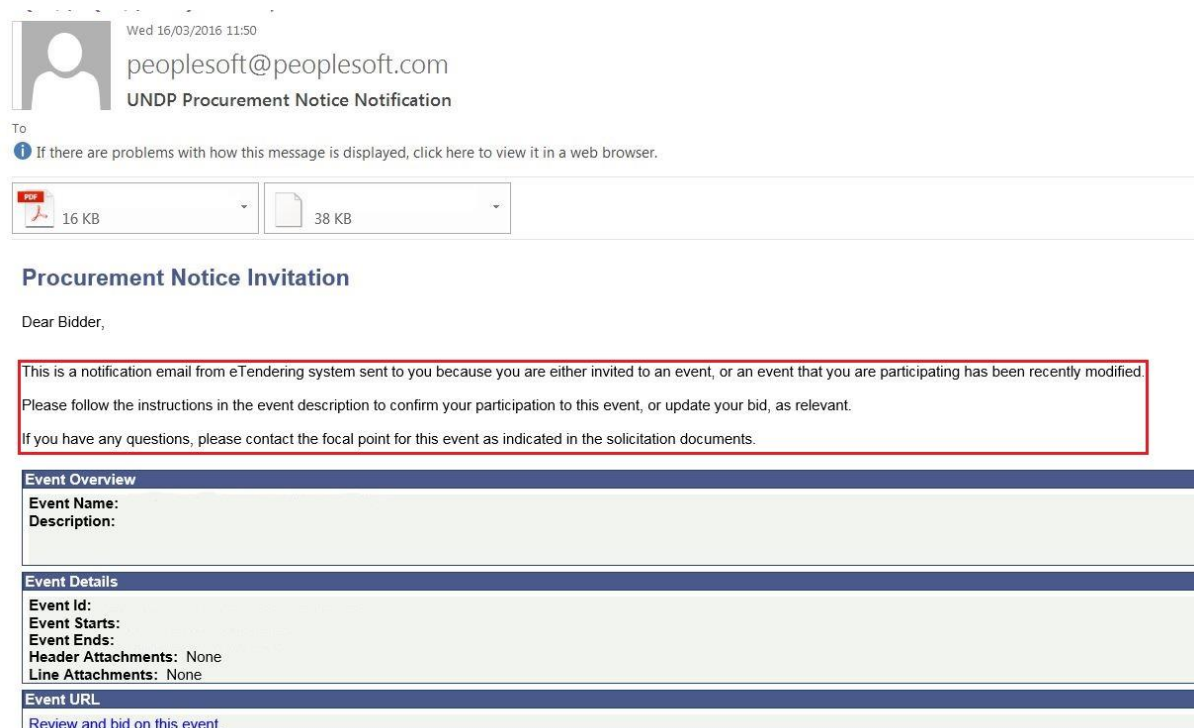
Wed 16/03/2016 11:50

peoplesoft@peoplesoft.com

UNDP Procurement Notice Notification

To

If there are problems with how this message is displayed, click here to view it in a web browser.

PDF 16 KB

38 KB

Procurement Notice Invitation

Dear Bidder,

This is a notification email from eTendering system sent to you because you are either invited to an event, or an event that you are participating has been recently modified.

Please follow the instructions in the event description to confirm your participation to this event, or update your bid, as relevant.

If you have any questions, please contact the focal point for this event as indicated in the solicitation documents.

Event Overview

Event Name:
Description:

Event Details

Event Id:
Event Starts:
Event Ends:
Header Attachments: None
Line Attachments: None

Event URL

Review and bid on this event